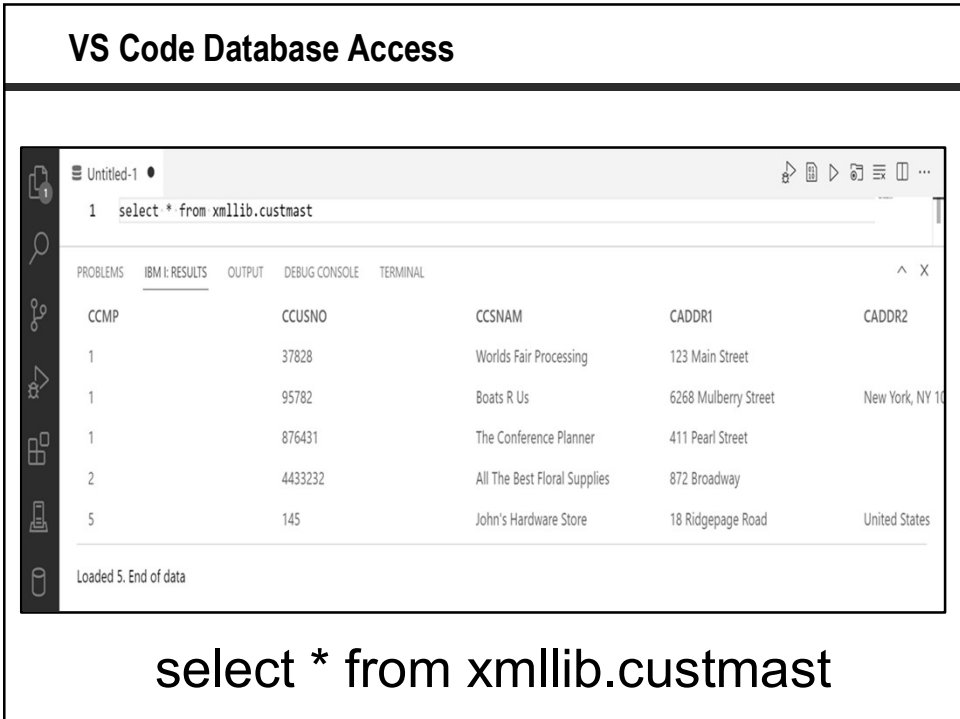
VS Code Database Access

Untitled-1 ●

1 select * from xmllib.custmast

PROBLEMS IBM I: RESULTS OUTPUT DEBUG CONSOLE TERMINAL

| CCMP | CCUSNO | CCSNAM | CADDR1 | CADDR2 |
|---|---|---|---|---|
| 1 | 37828 | Worlds Fair Processing | 123 Main Street | |
| 1 | 95782 | Boats R Us | 6268 Mulberry Street | New York, NY 1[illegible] |
| 1 | 876431 | The Conference Planner | 411 Pearl Street | |
| 2 | 4433232 | All The Best Floral Supplies | 872 Broadway | |
| 5 | 145 | John's Hardware Store | 18 Ridgepage Road | United States |

Loaded 5. End of data

select * from xmllib.custmast